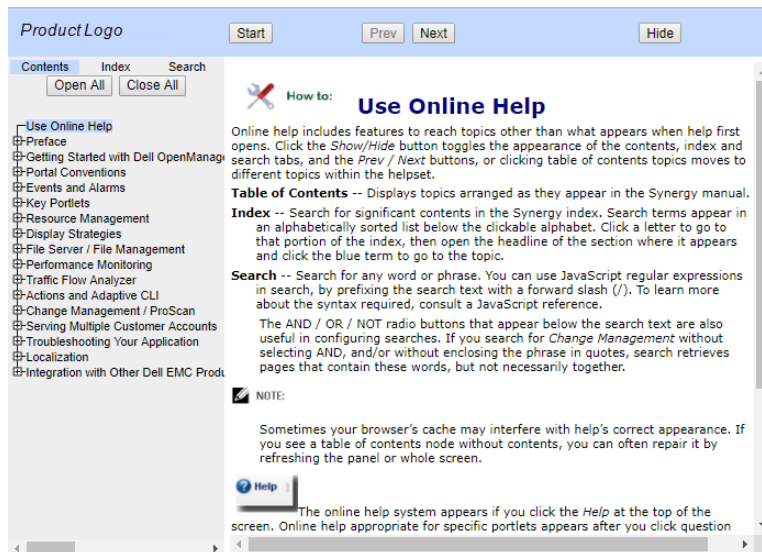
Product Logo

Start

Prev Next

Hide

Contents Index Search

Open All Close All

Use Online Help
Preface
Getting Started with Dell OpenManage
Portal Conventions
Events and Alarms
Key Portlets
Resource Management
Display Strategies
File Server / File Management
Performance Monitoring
Traffic Flow Analyzer
Actions and Adaptive CLI
Change Management / ProScan
Serving Multiple Customer Accounts
Troubleshooting Your Application
Localization
Integration with Other Dell EMC Produ

How to:

Use Online Help

Online help includes features to reach topics other than what appears when help first opens. Click the Show/Hide button toggles the appearance of the contents, index and search tabs, and the Prev / Next buttons, or clicking table of contents topics moves to different topics within the helpset.

Table of Contents -- Displays topics arranged as they appear in the Synergy manual.

Index -- Search for significant contents in the Synergy index. Search terms appear in an alphabetically sorted list below the clickable alphabet. Click a letter to go to that portion of the index, then open the headline of the section where it appears and click the blue term to go to the topic.

Search -- Search for any word or phrase. You can use JavaScript regular expressions in search, by prefixing the search text with a forward slash (/). To learn more about the syntax required, consult a JavaScript reference.

The AND / OR / NOT radio buttons that appear below the search text are also useful in configuring searches. If you search for Change Management without selecting AND, and/or without enclosing the phrase in quotes, search retrieves pages that contain these words, but not necessarily together.

NOTE:

Sometimes your browser's cache may interfere with help's correct appearance. If you see a table of contents node without contents, you can often repair it by refreshing the panel or whole screen.

Help

The online help system appears if you click the Help at the top of the screen. Online help appropriate for specific portlets appears after you click question